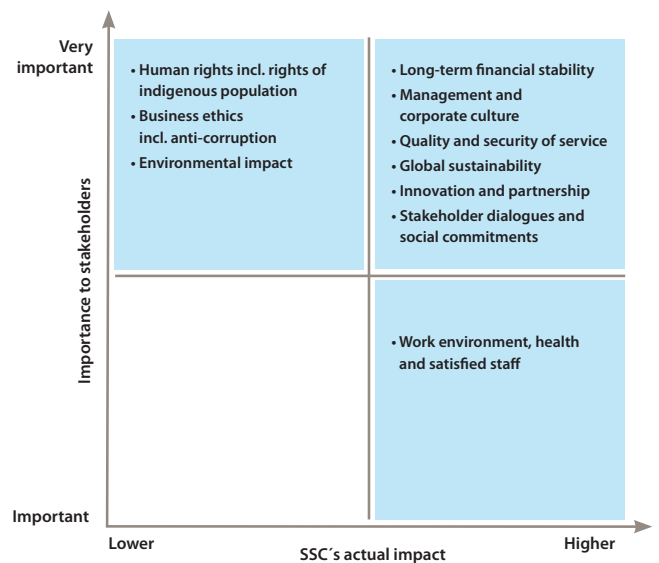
Very important

• Human rights incl. rights of indigenous population
• Business ethics incl. anti-corruption
• Environmental impact

• Long-term financial stability
• Management and corporate culture
• Quality and security of service
• Global sustainability
• Innovation and partnership
• Stakeholder dialogues and social commitments

Importance to stakeholders

• Work environment, health and satisfied staff

Important

Lower

SSC´s actual impact

Higher